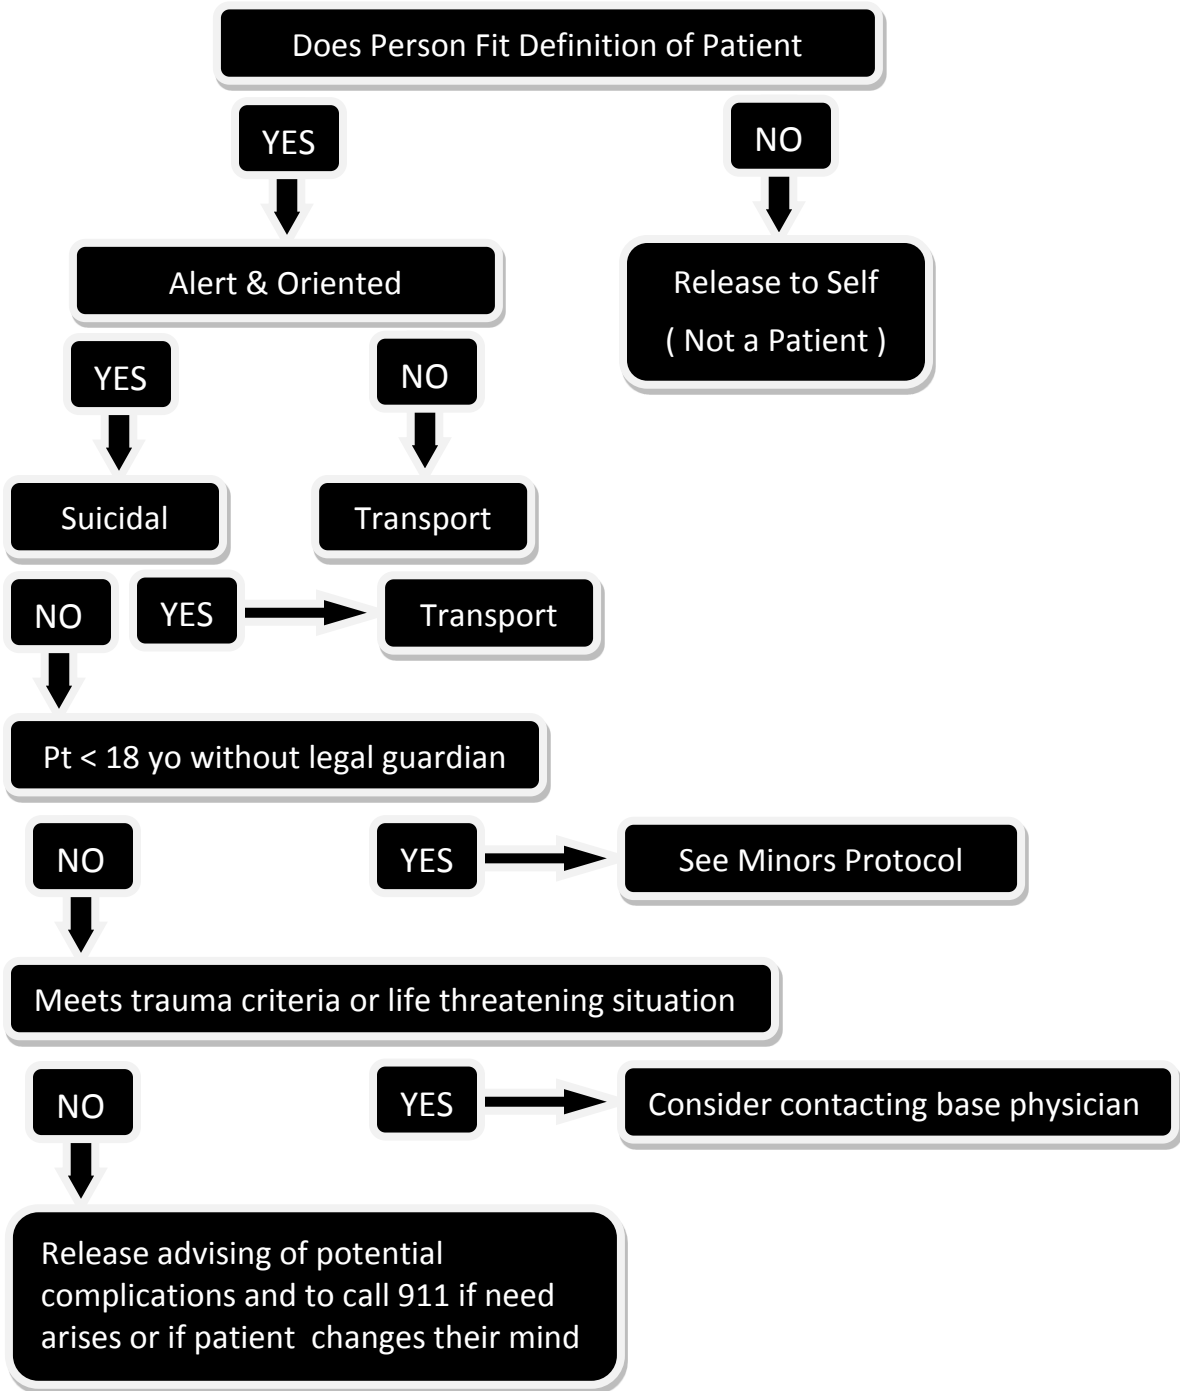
Does Person Fit Definition of Patient

YES

NO

Alert & Oriented

Release to Self
( Not a Patient )

YES

NO

Suicidal

Transport

NO

YES

Transport

Pt < 18 yo without legal guardian

NO

YES

See Minors Protocol

Meets trauma criteria or life threatening situation

NO

YES

Consider contacting base physician

Release advising of potential complications and to call 911 if need arises or if patient changes their mind